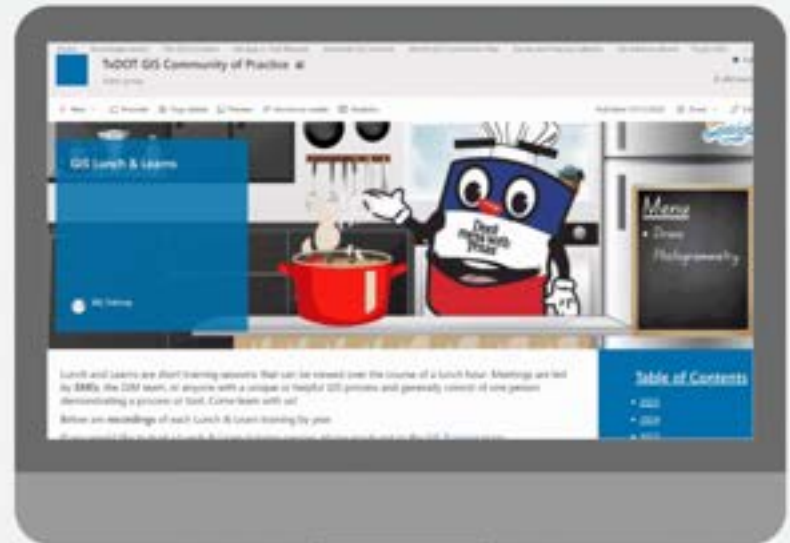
TxDOT GIS Community of Practice

GIS Lunch & Learns

Menu
• Drone Photogrammetry

Don't mess with Texas

Lunch and Learns are short training sessions that can be viewed over the course of a lunch hour. Meetings are led by SMEs, the GIS team, or anyone with a unique or helpful GIS process and generally consist of one person demonstrating a process or tool. Come learn with us!

Below are recordings of each Lunch & Learn training by year.

Table of Contents
• 2023
• 2024
• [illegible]